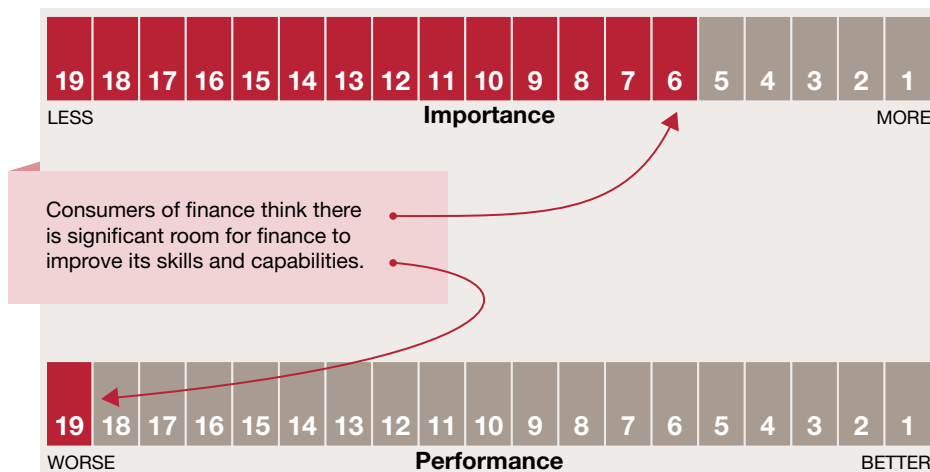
19 18 17 16 15 14 13 12 11 10 9 8 7 6 5 4 3 2 1

LESS Importance MORE

Consumers of finance think there is significant room for finance to improve its skills and capabilities.

19 18 17 16 15 14 13 12 11 10 9 8 7 6 5 4 3 2 1

WORSE Performance BETTER